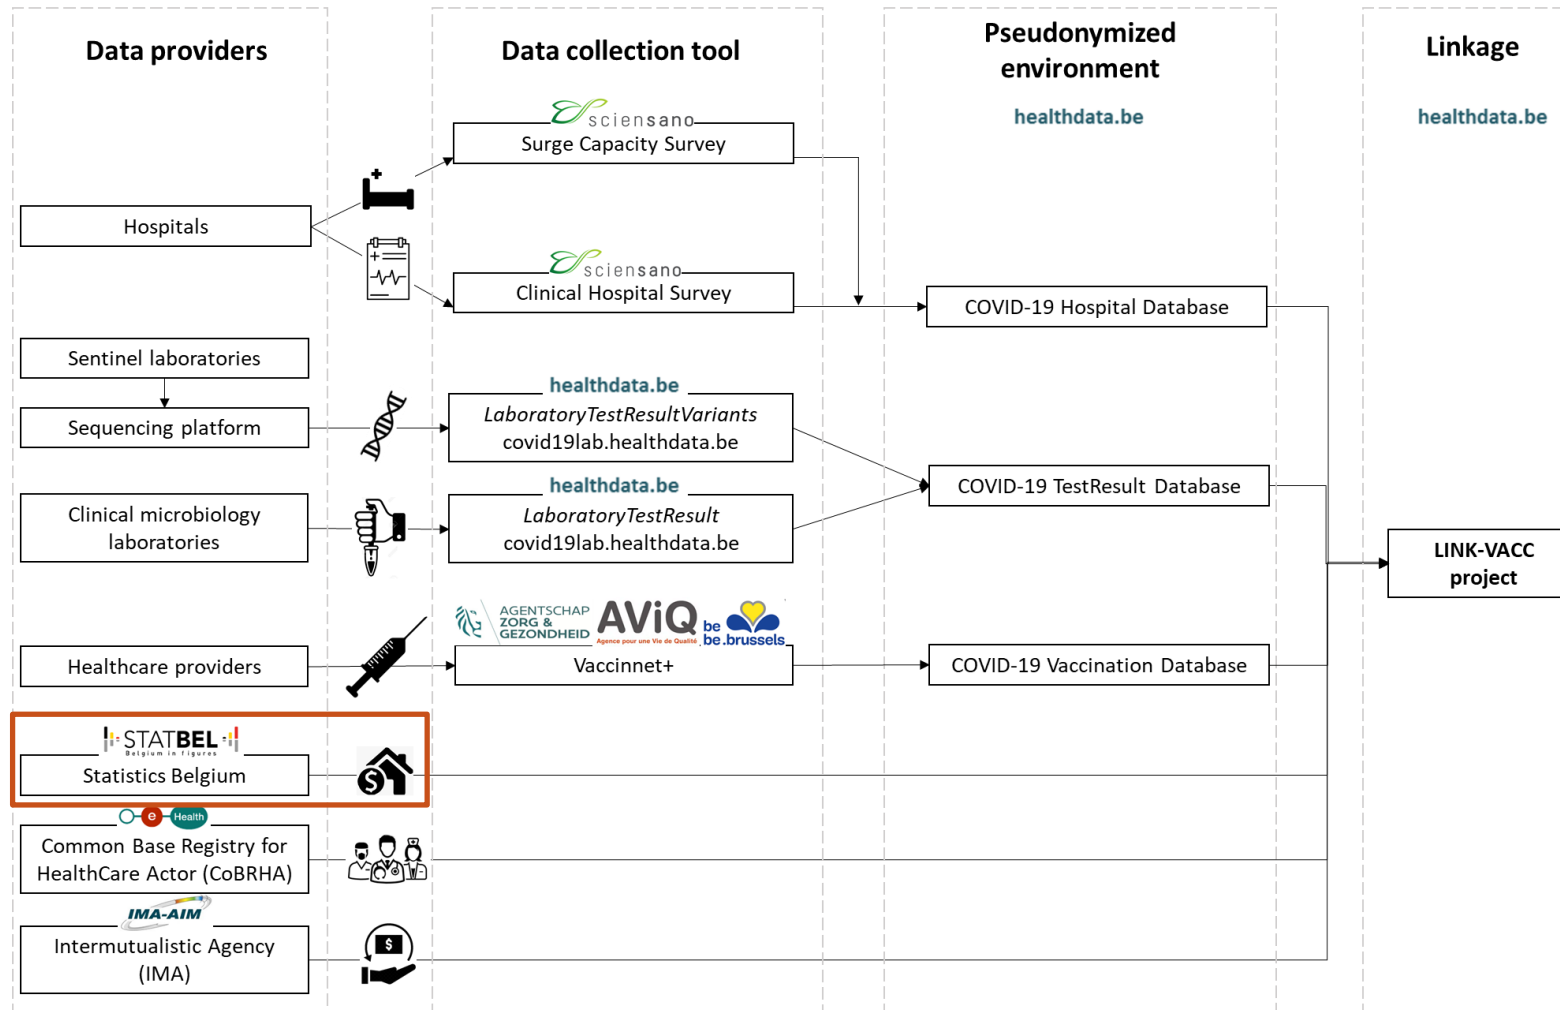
Data providers

Data collection tool

Pseudonymized environment

healthdata.be

Linkage

healthdata.be

sciensano
Surge Capacity Survey

Hospitals

sciensano
Clinical Hospital Survey

COVID-19 Hospital Database

Sentinel laboratories

Sequencing platform

healthdata.be
*LaboratoryTestResultVariants*
covid19lab.healthdata.be

healthdata.be
*LaboratoryTestResult*
covid19lab.healthdata.be

COVID-19 TestResult Database

Clinical microbiology laboratories

LINK-VACC project

AGENTSCHAP ZORG & GEZONDHEID

AViQ
Agence pour une Vie de Qualité

be
be.brussels

Healthcare providers

Vaccinnet+

COVID-19 Vaccination Database

STATBEL
Belgium in figures

Statistics Belgium

e Health

Common Base Registry for HealthCare Actor (CoBRHA)

IMA-AIM

Intermutualistic Agency (IMA)